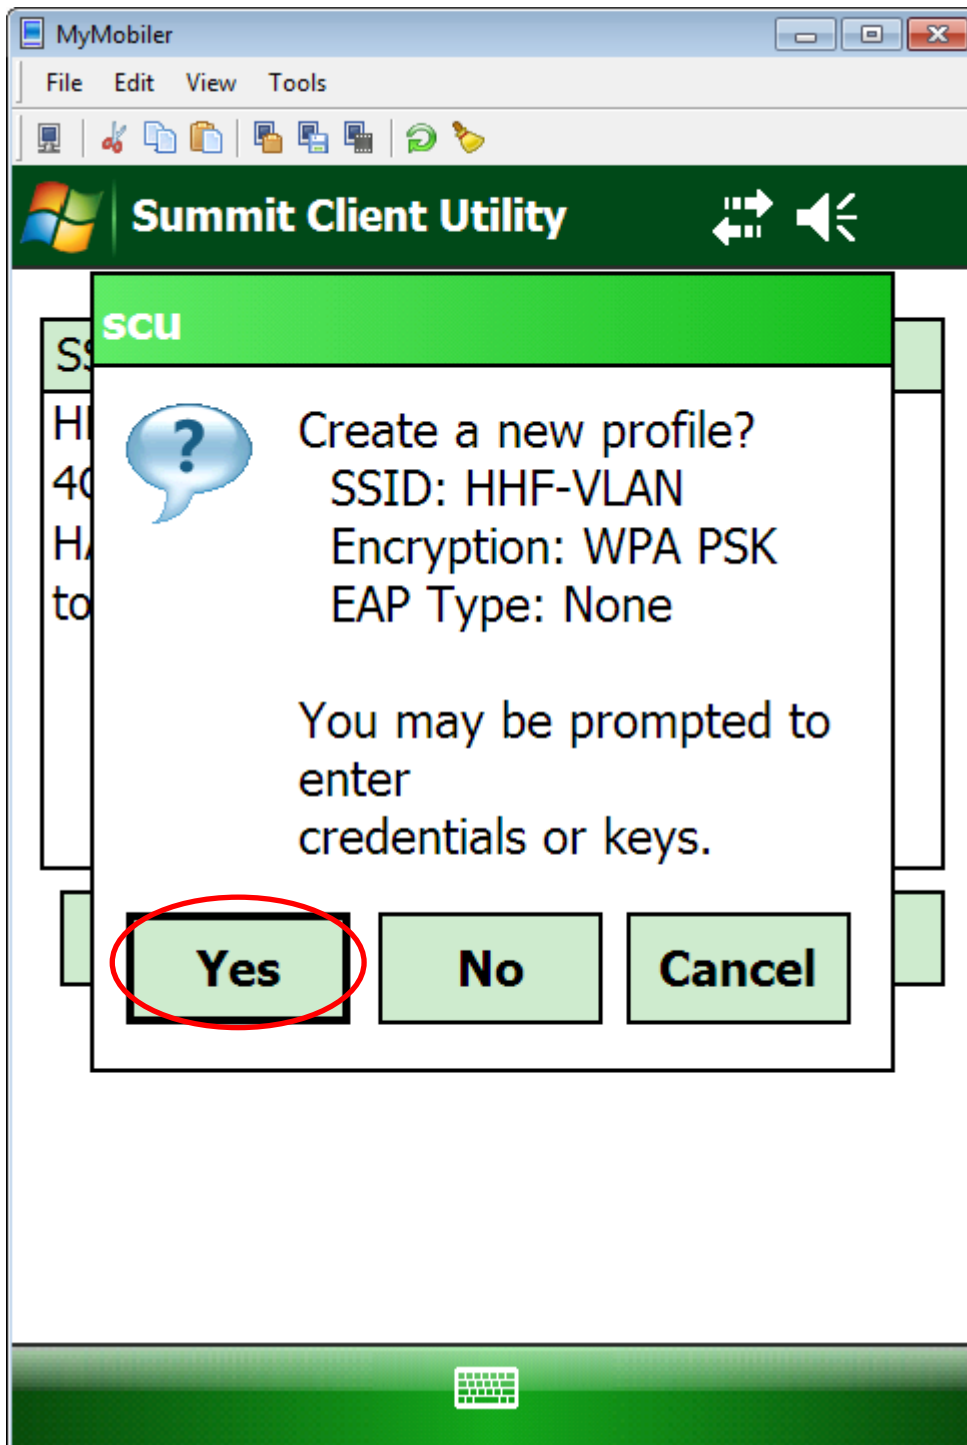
MyMobiler

File Edit View Tools

Summit Client Utility

scu

SS
HH
40
HA
to

Create a new profile?
SSID: HHF-VLAN
Encryption: WPA PSK
EAP Type: None

You may be prompted to enter
credentials or keys.

Yes No Cancel